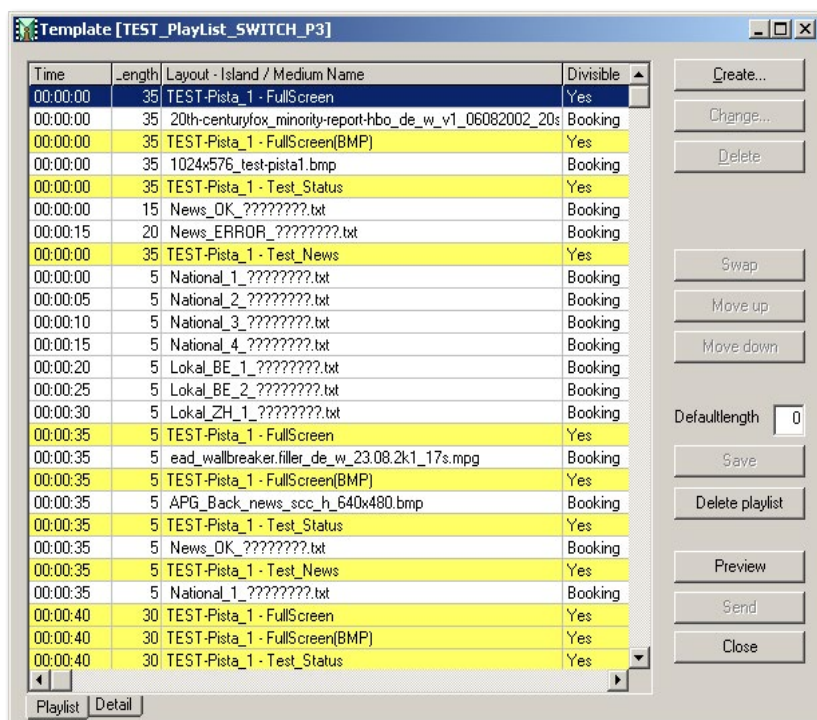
Template [TEST_PlayList_SWITCH_P3]

| Time | _ength | Layout - Island / Medium Name | Divisible |
|---|---|---|---|
| 00:00:00 | 35 | TEST-Pista_1 - FullScreen | Yes |
| 00:00:00 | 35 | 20th-centuryfox_minority-report-hbo_de_w_v1_06082002_20s | Booking |
| 00:00:00 | 35 | TEST-Pista_1 - FullScreen(BMP) | Yes |
| 00:00:00 | 35 | 1024x576_test-pista1.bmp | Booking |
| 00:00:00 | 35 | TEST-Pista_1 - Test_Status | Yes |
| 00:00:00 | 15 | News_OK_????????.txt | Booking |
| 00:00:15 | 20 | News_ERROR_????????.txt | Booking |
| 00:00:00 | 35 | TEST-Pista_1 - Test_News | Yes |
| 00:00:00 | 5 | National_1_????????.txt | Booking |
| 00:00:05 | 5 | National_2_????????.txt | Booking |
| 00:00:10 | 5 | National_3_????????.txt | Booking |
| 00:00:15 | 5 | National_4_????????.txt | Booking |
| 00:00:20 | 5 | Lokal_BE_1_????????.txt | Booking |
| 00:00:25 | 5 | Lokal_BE_2_????????.txt | Booking |
| 00:00:30 | 5 | Lokal_ZH_1_????????.txt | Booking |
| 00:00:35 | 5 | TEST-Pista_1 - FullScreen | Yes |
| 00:00:35 | 5 | ead_wallbreaker.filler_de_w_23.08.2k1_17s.mpg | Booking |
| 00:00:35 | 5 | TEST-Pista_1 - FullScreen(BMP) | Yes |
| 00:00:35 | 5 | APG_Back_news_scc_h_640x480.bmp | Booking |
| 00:00:35 | 5 | TEST-Pista_1 - Test_Status | Yes |
| 00:00:35 | 5 | News_OK_????????.txt | Booking |
| 00:00:35 | 5 | TEST-Pista_1 - Test_News | Yes |
| 00:00:35 | 5 | National_1_????????.txt | Booking |
| 00:00:40 | 30 | TEST-Pista_1 - FullScreen | Yes |
| 00:00:40 | 30 | TEST-Pista_1 - FullScreen(BMP) | Yes |
| 00:00:40 | 30 | TEST-Pista_1 - Test_Status | Yes |

Create...
Change...
Delete
Swap
Move up
Move down
Defaultlength 0
Save
Delete playlist
Preview
Send
Close

Playlist | Detail